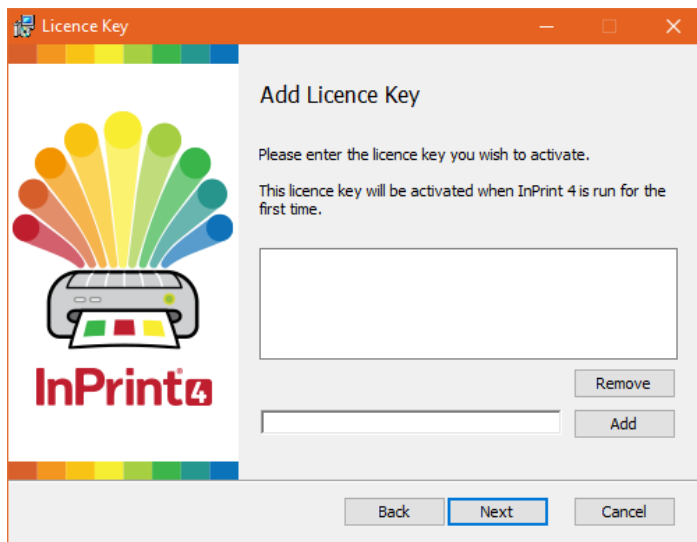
Licence Key

InPrint4

Add Licence Key

Please enter the licence key you wish to activate.

This licence key will be activated when InPrint 4 is run for the first time.

Remove

Add

Back

Next

Cancel